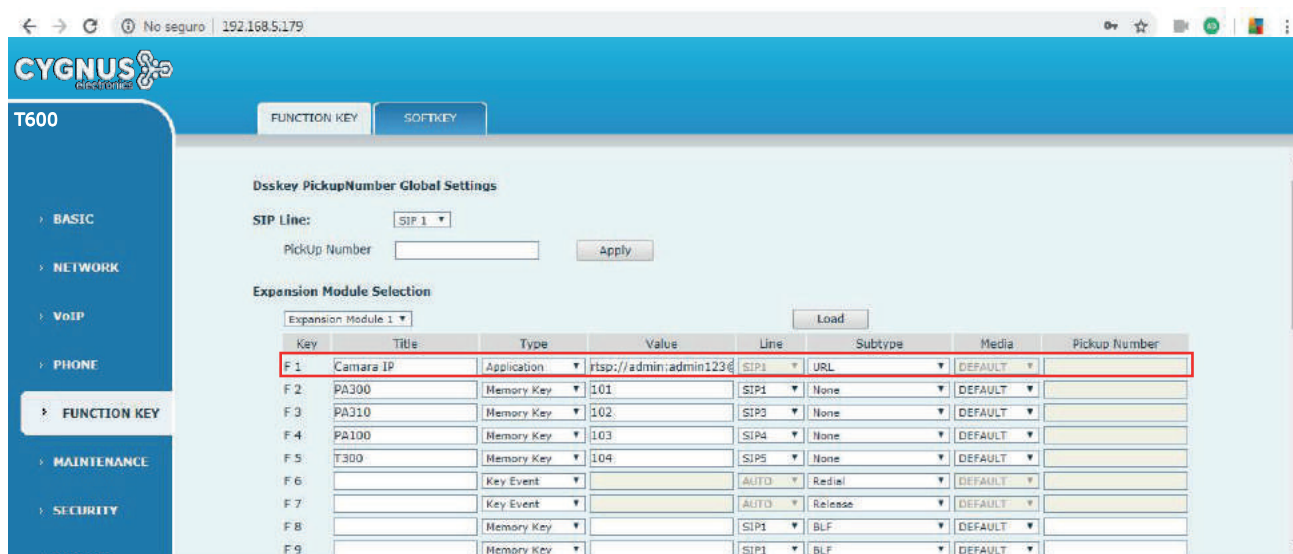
No seguro | 192.168.5.179

CYGNUS electronics

T600

FUNCTION KEY SOFTKEY

› BASIC
› NETWORK
› VoIP
› PHONE
› FUNCTION KEY
› MAINTENANCE
› SECURITY

Dsskey PickupNumber Global Settings

SIP Line: SIP 1

PickUp Number Apply

Expansion Module Selection

Expansion Module 1 Load

| Key | Title | Type | Value | Line | Subtype | Media | Pickup Number |
|---|---|---|---|---|---|---|---|
| F 1 | Camara IP | Application | rtsp://admin:admin123@ | SIP1 | URL | DEFAULT | |
| F 2 | PA300 | Memory Key | 101 | SIP1 | None | DEFAULT | |
| F 3 | PA310 | Memory Key | 102 | SIP3 | None | DEFAULT | |
| F 4 | PA100 | Memory Key | 103 | SIP4 | None | DEFAULT | |
| F 5 | T300 | Memory Key | 104 | SIP5 | None | DEFAULT | |
| F 6 | | Key Event | | AUTO | Redial | DEFAULT | |
| F 7 | | Key Event | | AUTO | Release | DEFAULT | |
| F 8 | | Memory Key | | SIP1 | BLF | DEFAULT | |
| F 9 | | Memory Key | | SIP1 | BLF | DEFAULT | |